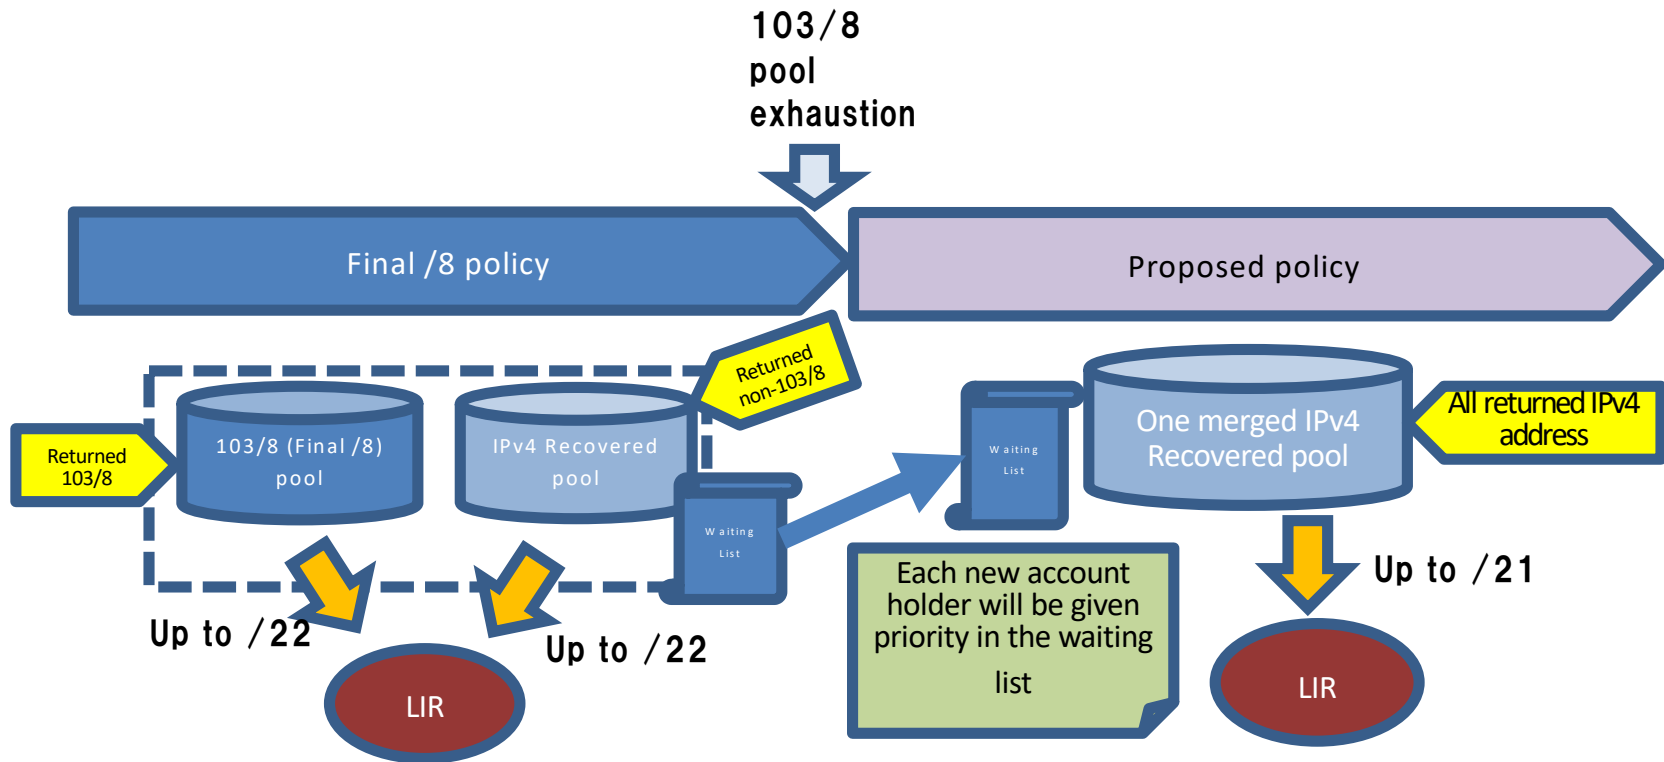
103/8 pool exhaustion

Final /8 policy

Proposed policy

Returned non-103/8

Returned 103/8

103/8 (Final /8) pool

IPv4 Recovered pool

Waiting List

Waiting List

One merged IPv4 Recovered pool

All returned IPv4 address

Up to /22

Up to /22

LIR

Each new account holder will be given priority in the waiting list

Up to /21

LIR